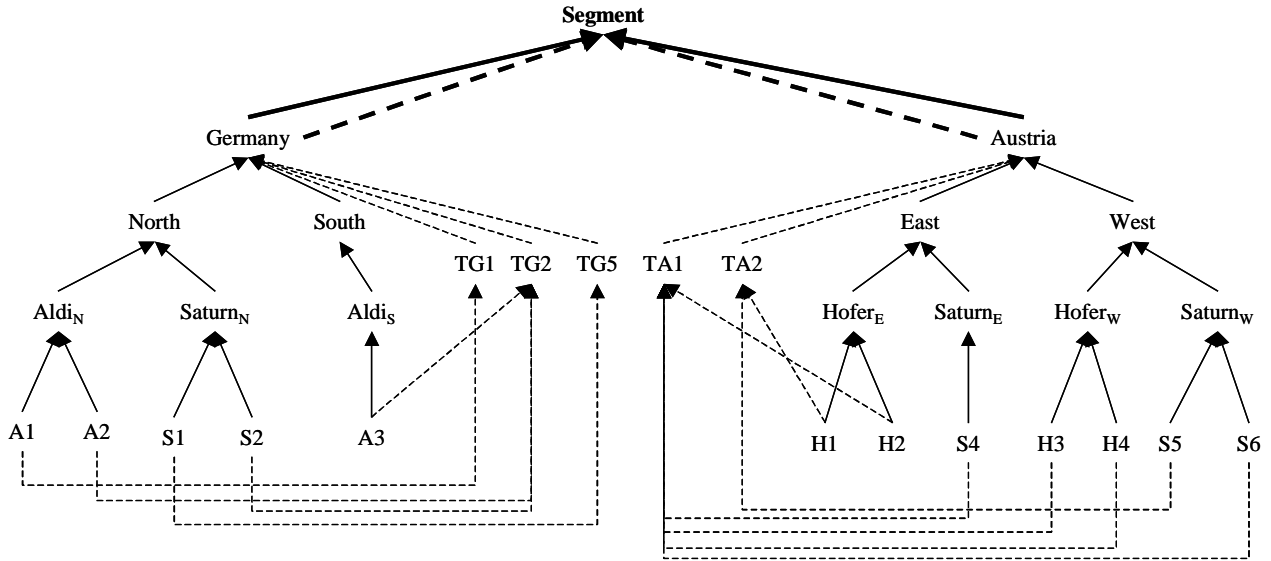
Segment

Germany

Austria

North

South

TG1

TG2

TG5

TA1

TA2

East

West

Aldi$_N$

Saturn$_N$

Aldi$_S$

Hofer$_E$

Saturn$_E$

Hofer$_W$

Saturn$_W$

A1

A2

S1

S2

A3

H1

H2

S4

H3

H4

S5

S6